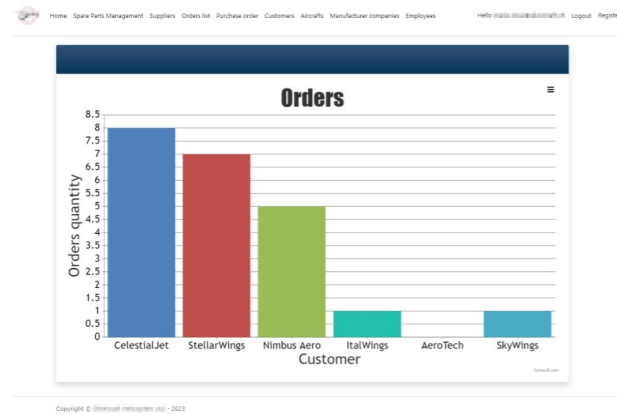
Home Spare Parts Management Suppliers Orders list Purchase order Customers Aircrafts Manufacturer companies Employees

Hello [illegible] Logout Registe

Orders

≡

8.5
8
7.5
7
6.5
6
5.5
5
4.5
4
3.5
3
2.5
2
1.5
1
0.5
0

Orders quantity

CelestialJet StellarWings Nimbus Aero ItalWings AeroTech SkyWings

Customer

CanvasJS.com

Copyright © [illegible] - 2023